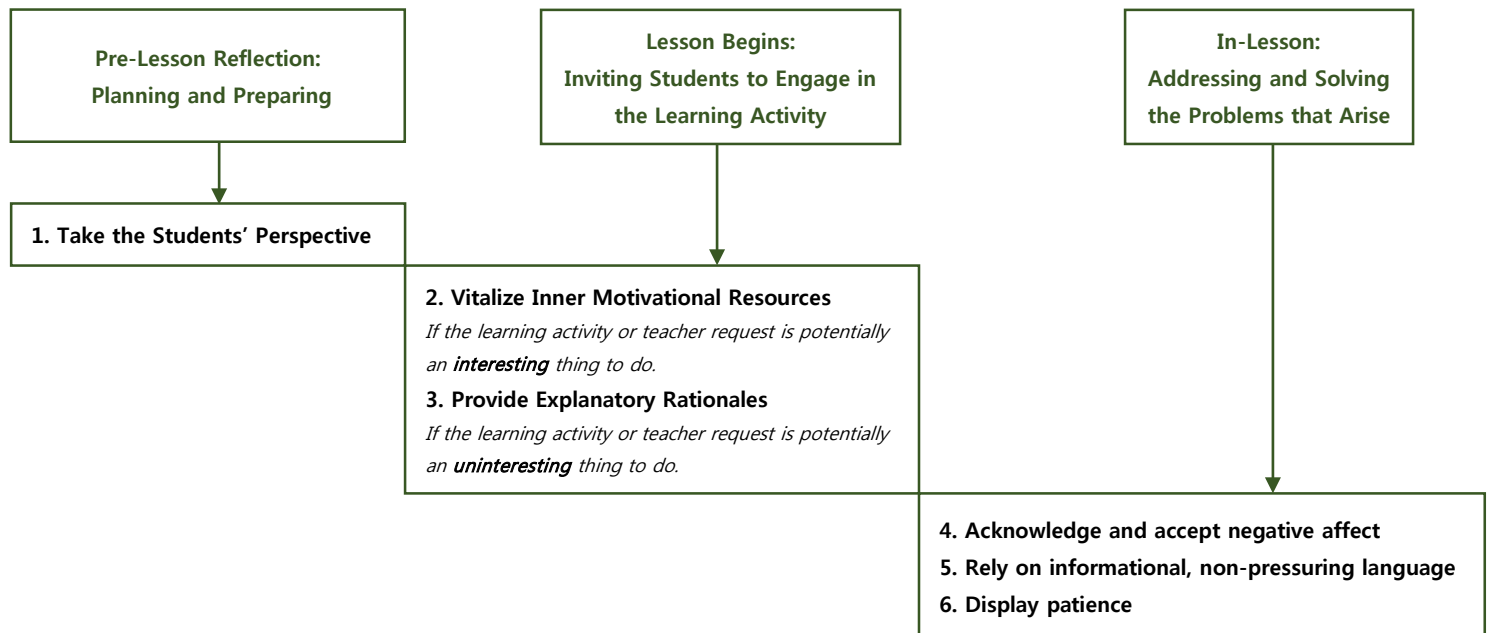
Pre-Lesson Reflection:
Planning and Preparing

Lesson Begins:
Inviting Students to Engage in the Learning Activity

In-Lesson:
Addressing and Solving the Problems that Arise

1. Take the Students' Perspective

2. Vitalize Inner Motivational Resources
If the learning activity or teacher request is potentially an **interesting** thing to do.

3. Provide Explanatory Rationales
If the learning activity or teacher request is potentially an **uninteresting** thing to do.

4. Acknowledge and accept negative affect
5. Rely on informational, non-pressuring language
6. Display patience